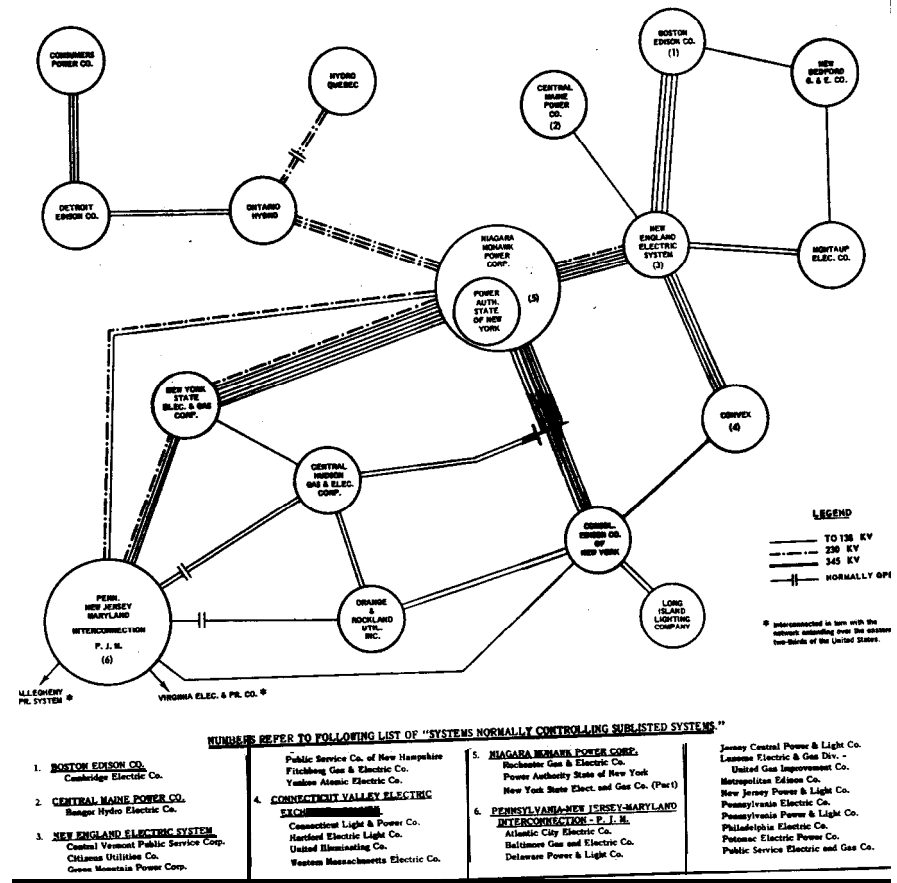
CONSUMERS POWER CO.

HYDRO QUEBEC

BOSTON EDISON CO. (1)

NEW BEDFORD G. & E. CO.

CENTRAL MAINE POWER CO. (2)

DETROIT EDISON CO.

ONTARIO HYDRO

NIAGARA MOHAWK POWER CORP.

POWER AUTH. STATE OF NEW YORK

(5)

NEW ENGLAND ELECTRIC SYSTEM (3)

MONTAUP ELEC. CO.

NEW YORK STATE ELEC. & GAS CORP.

CONVEX (4)

CENTRAL HUDSON GAS & ELEC. CORP.

CONSOL. EDISON CO. OF NEW YORK

LEGEND
TO 138 KV
230 KV
345 KV
NORMALLY OP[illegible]

PENN. NEW JERSEY MARYLAND INTERCONNECTION P. J. M. (6)

ORANGE & ROCKLAND UTIL. INC.

LONG ISLAND LIGHTING COMPANY

* Interconnected in turn with the network extending over the eastern two-thirds of the United States.

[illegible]LLEGHENY PR. SYSTEM *

VIRGINIA ELEC. & PR. CO. *

NUMBERS REFER TO FOLLOWING LIST OF "SYSTEMS NORMALLY CONTROLLING SUBLISTED SYSTEMS."

1. BOSTON EDISON CO.
Cambridge Electric Co.

2. CENTRAL MAINE POWER CO.
Bangor Hydro Electric Co.

3. NEW ENGLAND ELECTRIC SYSTEM
Central Vermont Public Service Corp.
Citizens Utilities Co.
Green Mountain Power Corp.

Public Service Co. of New Hampshire
Fitchburg Gas & Electric Co.
Yankee Atomic Electric Co.

4. CONNECTICUT VALLEY ELECTRIC EXCH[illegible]
Connecticut Light & Power Co.
Hartford Electric Light Co.
United Illuminating Co.
Western Massachusetts Electric Co.

5. NIAGARA MOHAWK POWER CORP.
Rochester Gas & Electric Co.
Power Authority State of New York
New York State Elect. and Gas Co. (Part)

6. PENNSYLVANIA-NEW JERSEY-MARYLAND INTERCONNECTION - P. J. M.
Atlantic City Electric Co.
Baltimore Gas and Electric Co.
Delaware Power & Light Co.

Jersey Central Power & Light Co.
Luzerne Electric & Gas Div. - United Gas Improvement Co.
Metropolitan Edison Co.
New Jersey Power & Light Co.
Pennsylvania Electric Co.
Pennsylvania Power & Light Co.
Philadelphia Electric Co.
Potomac Electric Power Co.
Public Service Electric and Gas Co.